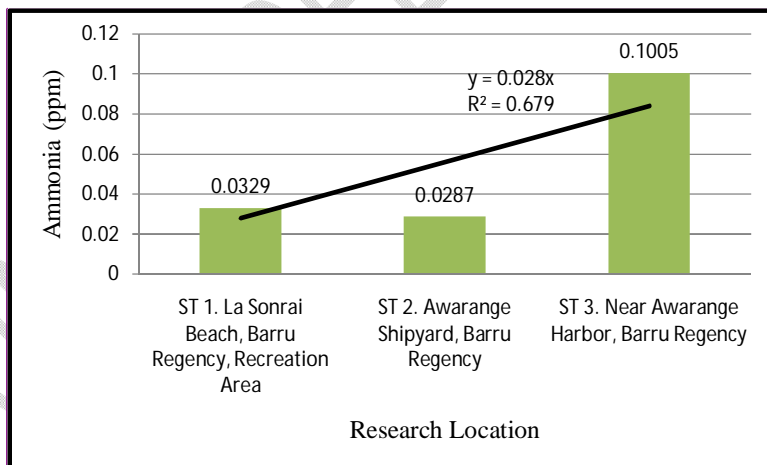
0.12
0.1
0.08
0.06
0.04
0.02
0

Ammonia (ppm)

y = 0.028x
R² = 0.679

0.0329
0.0287
0.1005

ST 1. La Sonrai Beach, Barru Regency, Recreation Area

ST 2. Awarange Shipyard, Barru Regency

ST 3. Near Awarange Harbor, Barru Regency

Research Location